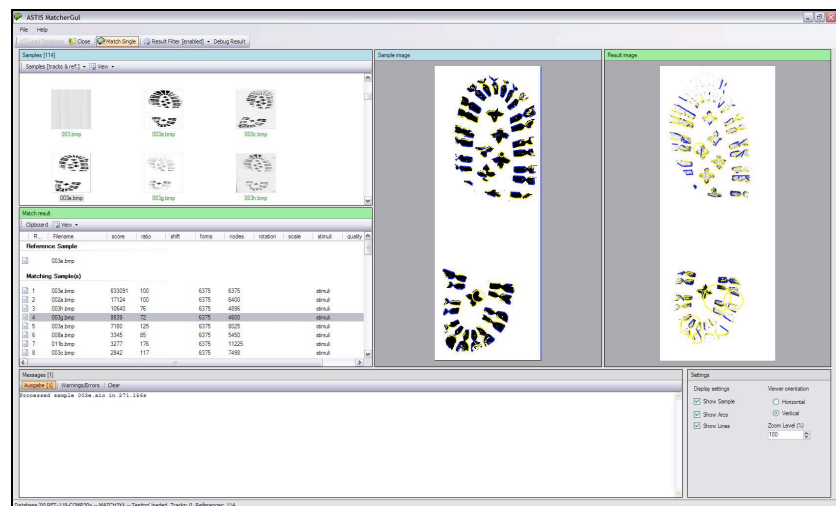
ASTIS MatcherGui

File Help

Load Database | Close | Match Single | Result Filter [enabled] | Debug Result

Samples [114]

Samples [tracks & ref] | View

003.bmp
003a.bmp
003c.bmp
003e.bmp
003g.bmp
003h.bmp

Sample image

Result image

Match result

Clipboard | View

| R... | Filename | score | ratio | shift | forms | nodes | rotation | scale | stimuli | quality |
|---|---|---|---|---|---|---|---|---|---|---|
| Reference Sample | | | | | | | | | | |
| | 003e.bmp | | | | | | | | | |
| Matching Sample(s) | | | | | | | | | | |
| 1 | 003e.bmp | 633091 | 100 | | 6375 | 6375 | | | stimuli | |
| 2 | 002a.bmp | 17124 | 100 | | 6375 | 6400 | | | stimuli | |
| 3 | 003h.bmp | 10640 | 76 | | 6375 | 4896 | | | stimuli | |
| 4 | 003g.bmp | 8839 | 72 | | 6375 | 4630 | | | stimuli | |
| 5 | 003h.bmp | 7180 | 125 | | 6375 | 8025 | | | stimuli | |
| 6 | 008a.bmp | 3345 | 85 | | 6375 | 5450 | | | stimuli | |
| 7 | 01fa.bmp | 3277 | 176 | | 6375 | 11225 | | | stimuli | |
| 8 | 003c.bmp | 2842 | 117 | | 6375 | 7498 | | | stimuli | |

Messages [1]

Ausgabe [1] | Warnings/Errors | Clear

Processed sample 003e.sic in 271.156s

Settings

Display settings
Show Sample
Show Arcs
Show Lines

Viewer orientation
Horizontal
Vertical

Zoom Level (%)
100

Database 'D:\RPT...\18-COMP30x ... MATCHXX ... Testing' loaded. Tracks: 0, References: 114